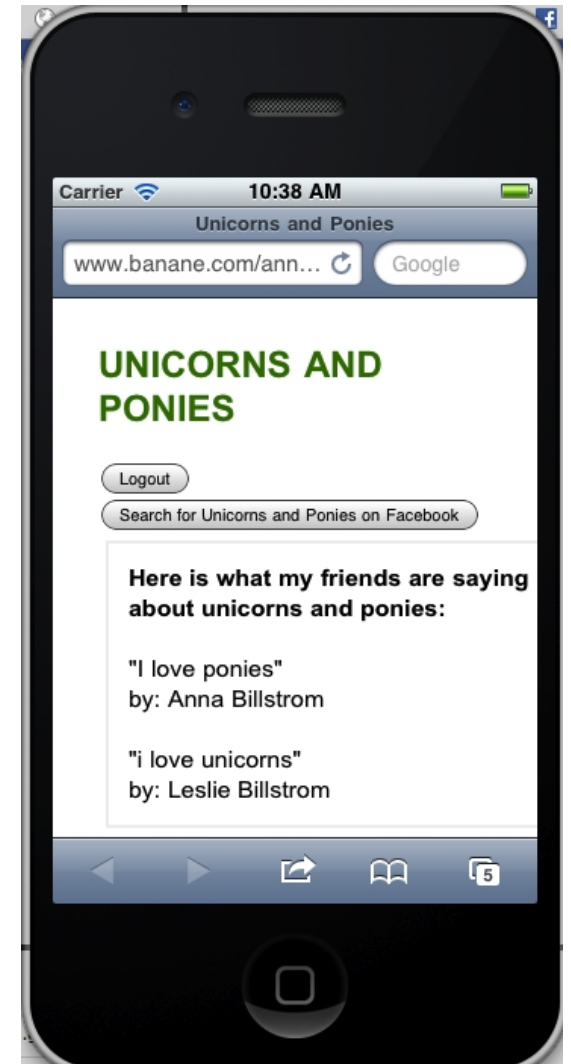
Carrier 10:38 AM
Unicorns and Ponies
www.banane.com/ann...
Google

UNICORNS AND PONIES

Logout
Search for Unicorns and Ponies on Facebook

Here is what my friends are saying about unicorns and ponies:

"I love ponies"
by: Anna Billstrom

"i love unicorns"
by: Leslie Billstrom

5